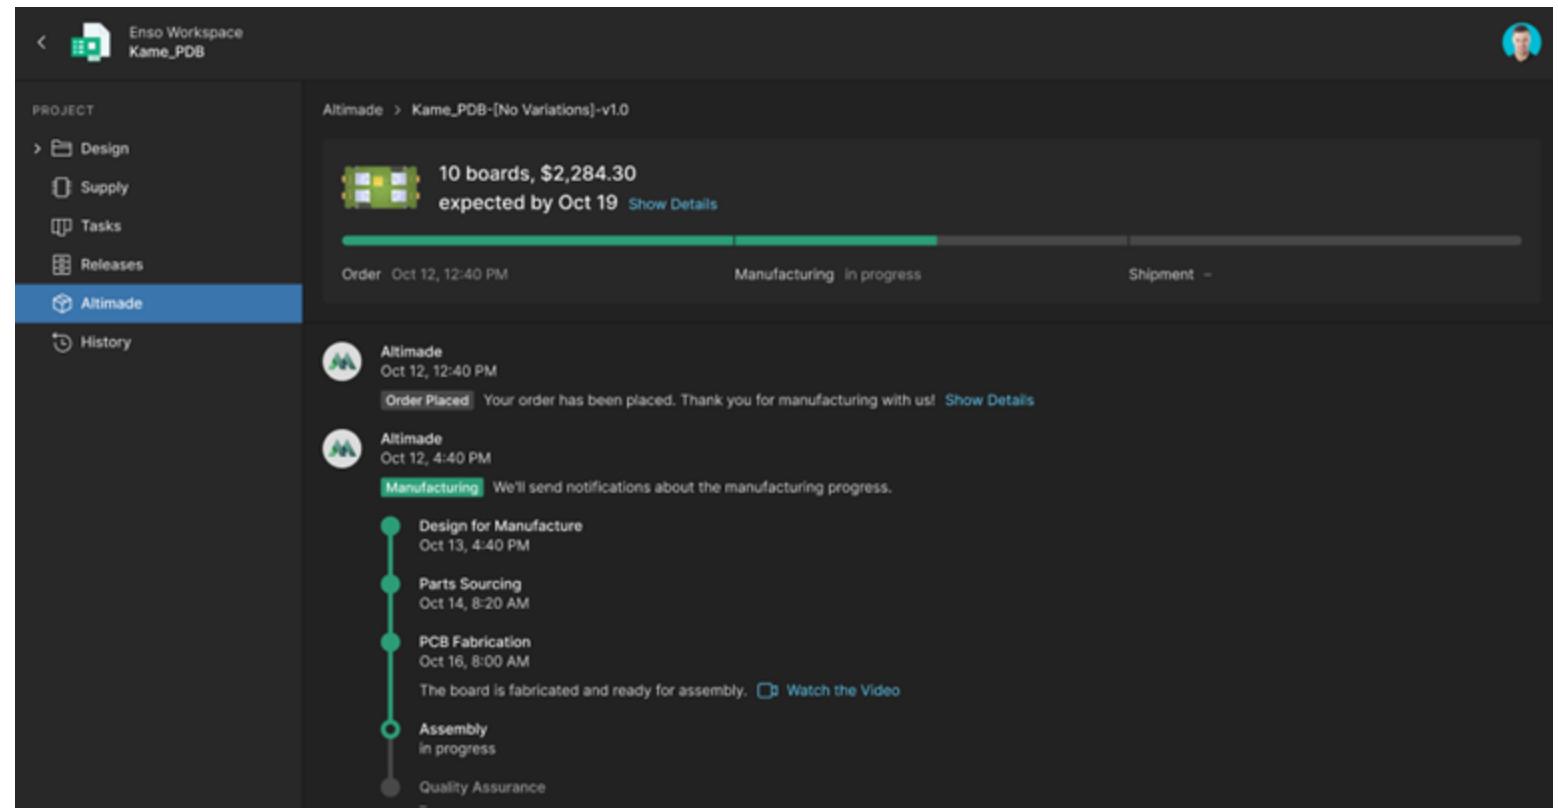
Enso Workspace
Kame_PDB

PROJECT
Design
Supply
Tasks
Releases
Altimade
History

Altimade > Kame_PDB-[No Variations]-v1.0

10 boards, $2,284.30
expected by Oct 19 Show Details

Order Oct 12, 12:40 PM
Manufacturing in progress
Shipment –

Altimade
Oct 12, 12:40 PM
Order Placed Your order has been placed. Thank you for manufacturing with us! Show Details

Altimade
Oct 12, 4:40 PM
Manufacturing We'll send notifications about the manufacturing progress.

Design for Manufacture
Oct 13, 4:40 PM

Parts Sourcing
Oct 14, 8:20 AM

PCB Fabrication
Oct 16, 8:00 AM
The board is fabricated and ready for assembly. Watch the Video

Assembly
in progress

Quality Assurance
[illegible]